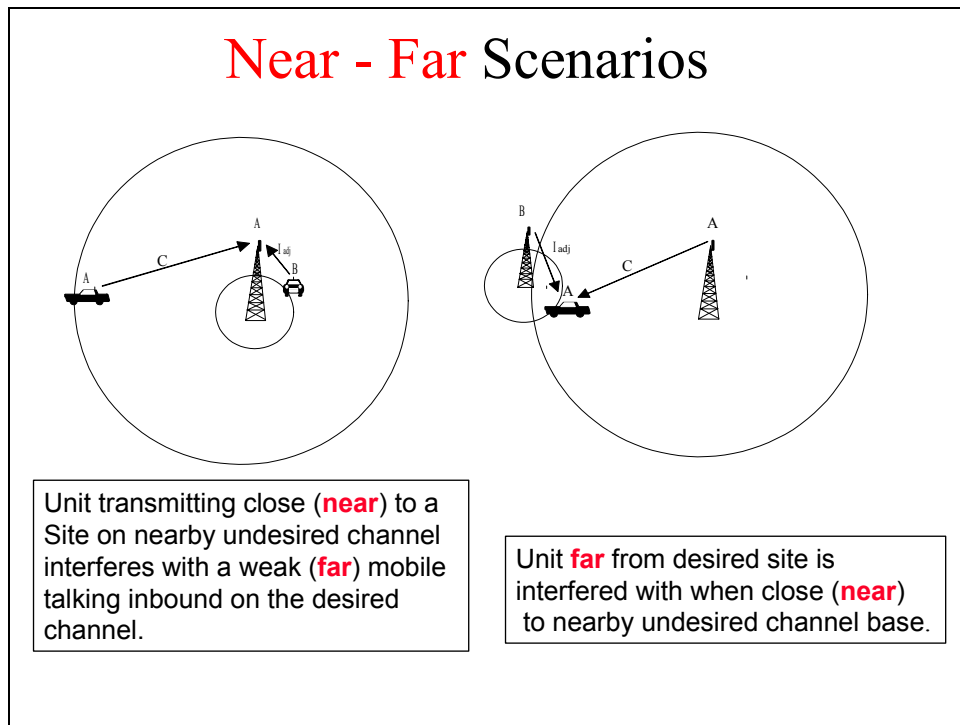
Near - Far Scenarios

A

C

A

$I_{adj}$

B

B

$I_{adj}$

A

C

A

Unit transmitting close (near) to a Site on nearby undesired channel interferes with a weak (far) mobile talking inbound on the desired channel.

Unit far from desired site is interfered with when close (near) to nearby undesired channel base.